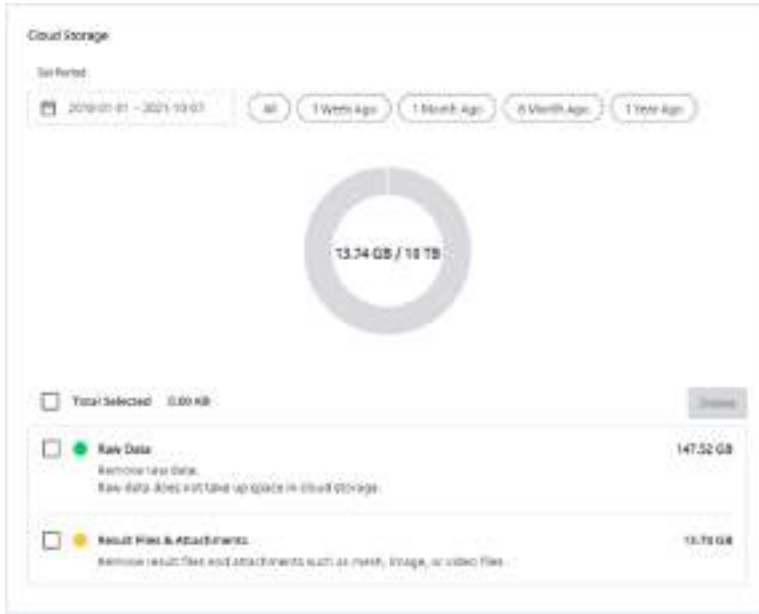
Cloud Storage

Set Period

2019-01-01 ~ 2021-10-07

All

1 Week Ago

1 Month Ago

6 Month Ago

1 Year Ago

13.74 GB / 10 TB

Total Selected 0.00 KB

Delete

Raw Data

147.52 GB

Remove raw data.
Raw data does not take up space in cloud storage.

Result Files & Attachments

13.73 GB

Remove result files and attachments such as mesh, image, or video files.